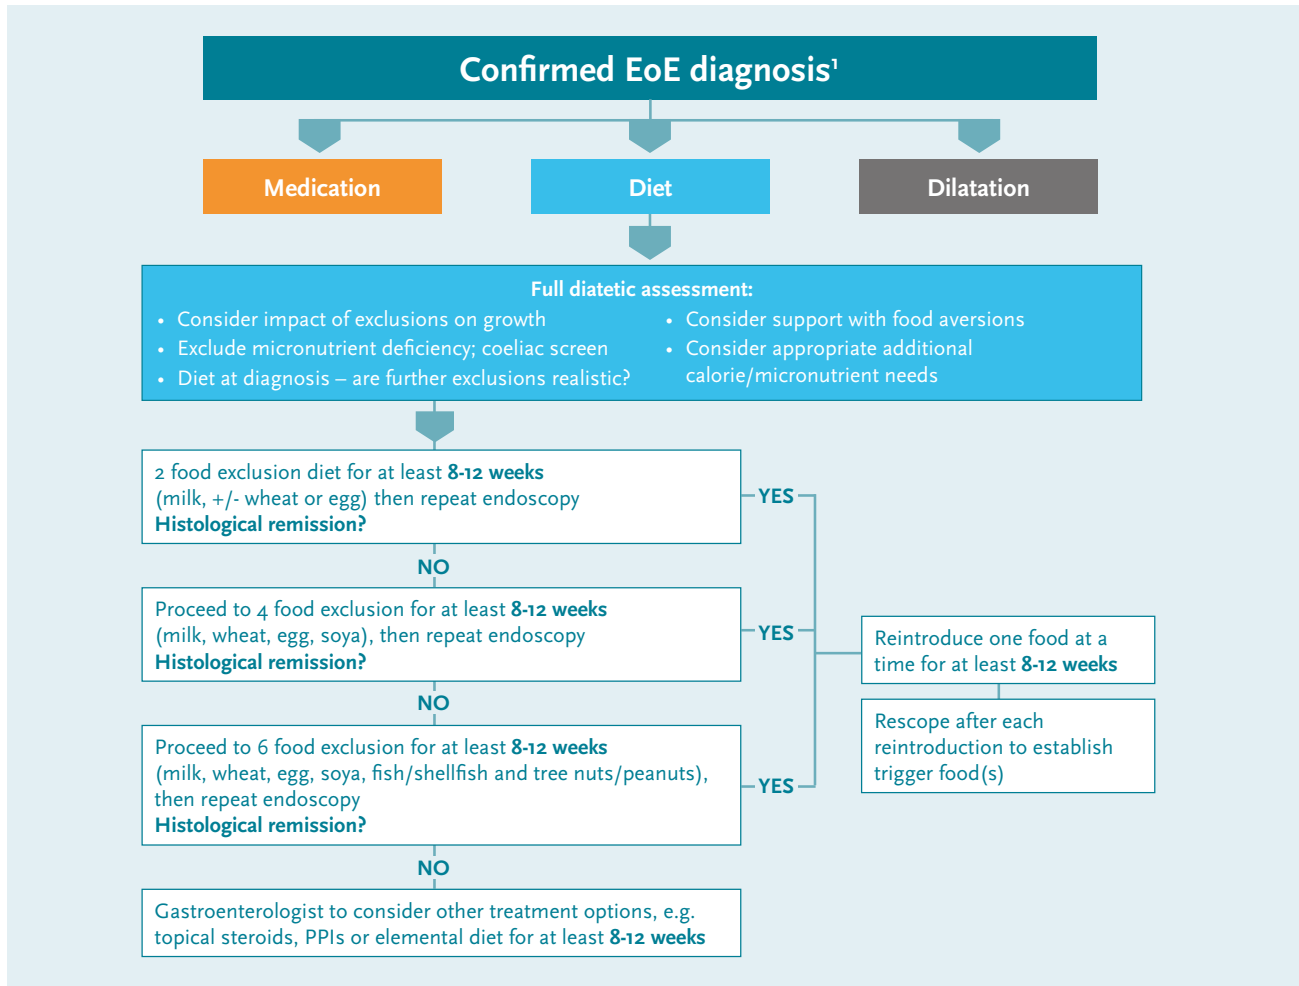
Confirmed EoE diagnosis¹

Medication

Diet

Dilatation

Full diatetic assessment:
• Consider impact of exclusions on growth
• Exclude micronutrient deficiency; coeliac screen
• Diet at diagnosis – are further exclusions realistic?
• Consider support with food aversions
• Consider appropriate additional calorie/micronutrient needs

2 food exclusion diet for at least 8-12 weeks (milk, +/- wheat or egg) then repeat endoscopy
Histological remission?

YES

NO

Proceed to 4 food exclusion for at least 8-12 weeks (milk, wheat, egg, soya), then repeat endoscopy
Histological remission?

YES

NO

Proceed to 6 food exclusion for at least 8-12 weeks (milk, wheat, egg, soya, fish/shellfish and tree nuts/peanuts), then repeat endoscopy
Histological remission?

YES

NO

Gastroenterologist to consider other treatment options, e.g. topical steroids, PPIs or elemental diet for at least 8-12 weeks

Reintroduce one food at a time for at least 8-12 weeks

Rescope after each reintroduction to establish trigger food(s)